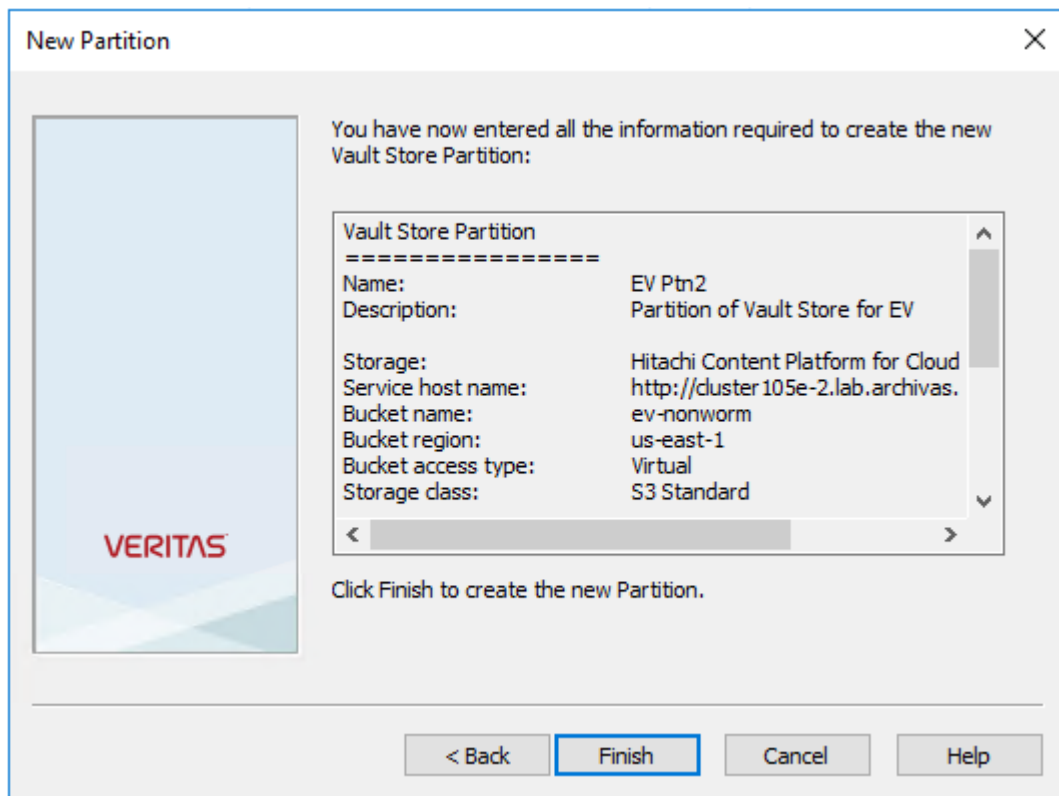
New Partition

×

You have now entered all the information required to create the new Vault Store Partition:

Vault Store Partition
================
| | |
|---|---|
| Name: | EV Ptn2 |
| Description: | Partition of Vault Store for EV |
| | |
| Storage: | Hitachi Content Platform for Cloud |
| Service host name: | http://cluster105e-2.lab.archivas. |
| Bucket name: | ev-nonworm |
| Bucket region: | us-east-1 |
| Bucket access type: | Virtual |
| Storage class: | S3 Standard |

VERITAS

Click Finish to create the new Partition.

< Back

Finish

Cancel

Help